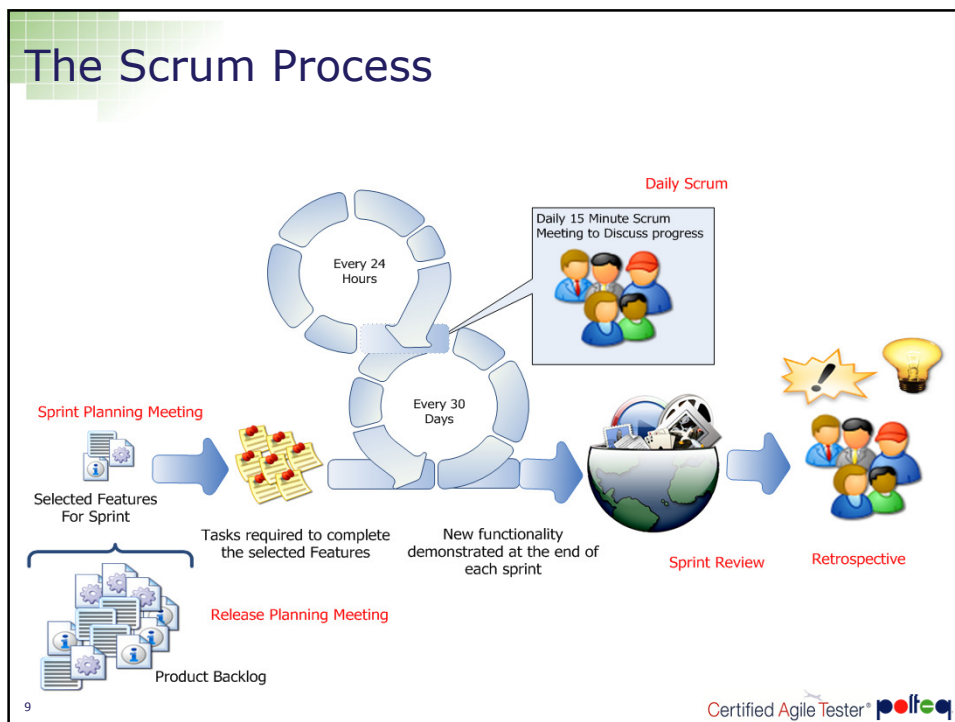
The Scrum Process

Daily Scrum

Daily 15 Minute Scrum Meeting to Discuss progress

Every 24 Hours

Every 30 Days

Sprint Planning Meeting

Selected Features For Sprint

Tasks required to complete the selected Features

New functionality demonstrated at the end of each sprint

Sprint Review

Retrospective

Release Planning Meeting

Product Backlog

9

Certified Agile Tester® polteq